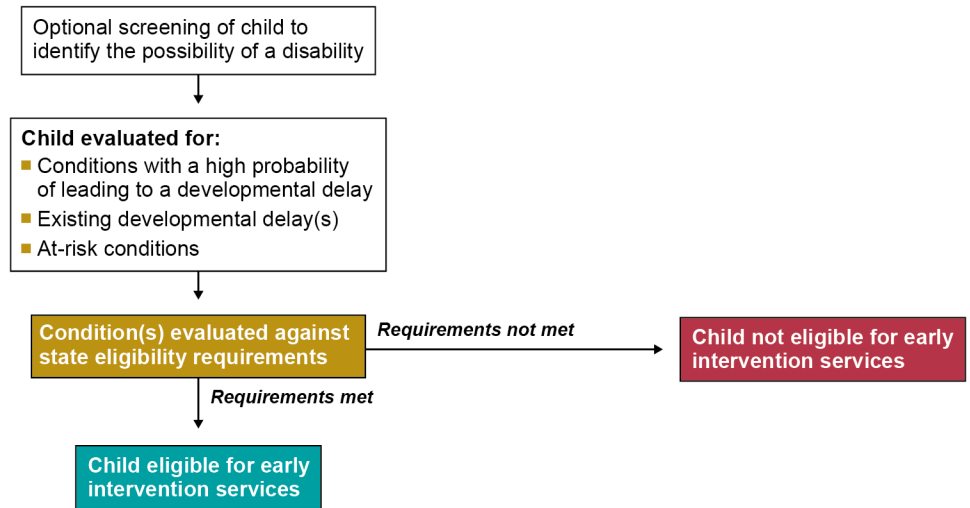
Optional screening of child to identify the possibility of a disability

Child evaluated for:
- Conditions with a high probability of leading to a developmental delay
- Existing developmental delay(s)
- At-risk conditions

Condition(s) evaluated against state eligibility requirements

Requirements not met

Child not eligible for early intervention services

Requirements met

Child eligible for early intervention services